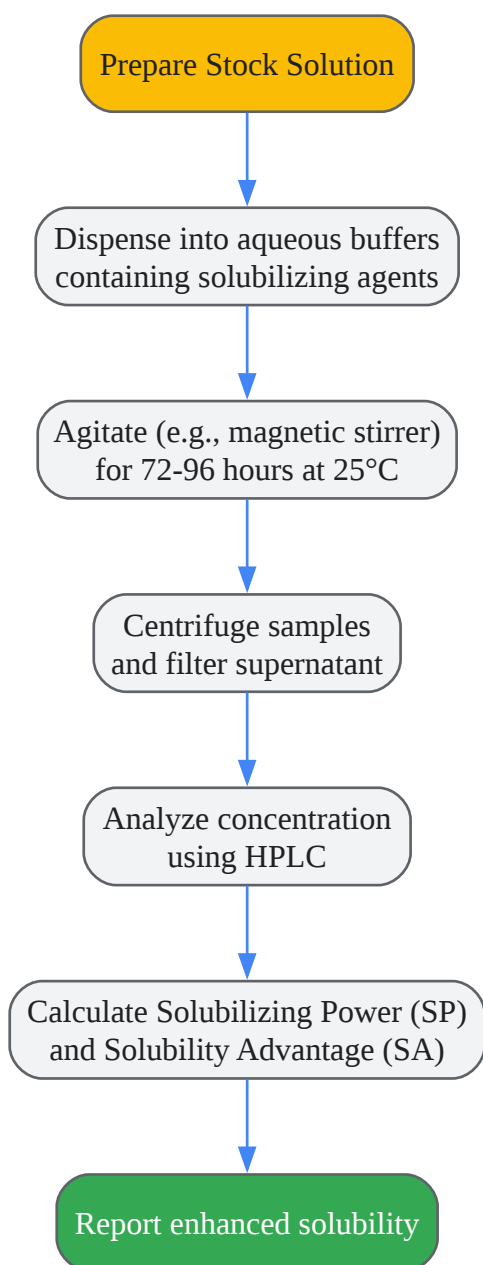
Prepare Stock Solution

Dispense into aqueous buffers containing solubilizing agents

Agitate (e.g., magnetic stirrer) for 72-96 hours at 25°C

Centrifuge samples and filter supernatant

Analyze concentration using HPLC

Calculate Solubilizing Power (SP) and Solubility Advantage (SA)

Report enhanced solubility